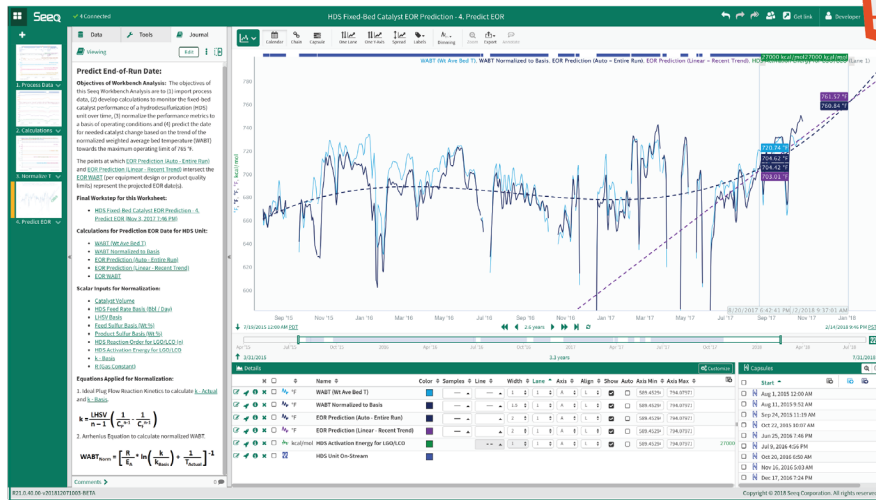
Seeq ✓ Connected HDS Fixed-Bed Catalyst EOR Prediction - 4. Predict EOR Get link Developer

Data Tools Journal

Viewing Edit

1. Process Data
2. Calculations
3. Normalize T
4. Predict EOR

Predict End-of-Run Date:

Objectives of Workbench Analysis: The objectives of this Seeq Workbench Analysis are to (1) import process data, (2) develop calculations to monitor the fixed bed catalyst performance of a hydrodesulfurization (HDS) unit over time, (3) normalize the performance metrics to a basis of operating conditions and (4) predict the date for needed catalyst change based on the trend of the normalized weighted average bed temperature (WABT) towards the maximum operating limit of 765 °F.

The points at which EOR Prediction (Auto - Entire Run) and EOR Prediction (Linear - Recent Trend) intersect the EOR WABT (per equipment design or product quality limits) represent the projected EOR date(s).

Final Workstep for this Worksheet:

HDS Fixed-Bed Catalyst EOR Prediction - 4. Predict EOR (Nov 3, 2017 7:46 PM)

Calculations for Prediction EOR Date for HDS Unit:

WABT (Wt Ave Bed T)
WABT Normalized to Basis
EOR Prediction (Auto - Entire Run)
EOR Prediction (Linear - Recent Trend)
EOR WABT

Scalar Inputs for Normalization:

Catalyst Volume
HDS Feed Rate Basis (BM / Day)
LHSV Basis
Feed Sulfur Basis (Wt %)
Product Sulfur Basis (Wt %)
HDS Reaction Order for LGO/LCO (n)
HDS Activation Energy for LGO/LCO
k - Basis
R (Gas Constant)

Equations Applied for Normalization:

1. Ideal Plug Flow Reaction Kinetics to calculate k - Actual and k - Basis.

$k = \frac{LHSV}{n-1}\left(\frac{1}{C_P^{n-1}} - \frac{1}{C_F^{n-1}}\right)$

2. Arrhenius Equation to calculate normalized WABT.

$WABT_{Norm} = \left[\frac{R}{E_A}\ln\left(\frac{k}{k_{Basis}}\right) + \frac{1}{T_{Actual}}\right]^{-1}$

Comments

Calendar Chain Capsule One Lane One Y-axis Spread Labels Showing Zoom Export Annotate

WABT (Wt Ave Bed T) WABT Normalized to Basis EOR Prediction (Auto - Entire Run) EOR Prediction (Linear - Recent Trend) EOR WABT

27000 kcal/mol 27000 kcal/mol

790 780 770 760 750 740 730 720 710 700 690 680 670 660 650 640 630 620 610 600

°F, °F, °F, °F, kcal/mol

761.57 °F
768.84 °F
720.74 °F
704.62 °F
704.42 °F
703.01 °F

Sep '15 Nov '15 Jan '16 Mar '16 May '16 Jul '16 Sep '16 Nov '16 Jan '17 Mar '17 May '17 Jul '17 Sep '17 Nov '17 Jan '18 Mar '18 May '18 Jul '18

8/20/2017 6:42:41 PM 2/14/2018 9:05:43 PM

7/16/2015 12:00 AM EDT 2.4 years 2/14/2018 9:05 PM

7/31/2015 3.2 years 7/31/2018

Jul '15 Oct '15 2016 Apr '16 Jul '16 Oct '16 2017 Apr '17 Jul '17 Oct '17 2018 Apr '18 Jul '18

Details Customize

| | Name | Color | Samples | Line | Width | Lane | Axis | Align | Show | Auto | Axis Min | Axis Max |
|---|---|---|---|---|---|---|---|---|---|---|---|---|
| °F | WABT (Wt Ave Bed T) | | | | 1 | 1 | A | L | | | 589.4529% | 794.0735% |
| °F | WABT Normalized to Basis | | | | 1.5 | 1 | A | L | | | 589.4529% | 794.0735% |
| °F | EOR Prediction (Auto - Entire Run) | | | | 2 | 1 | A | L | | | 589.4529% | 794.0735% |
| °F | EOR Prediction (Linear - Recent Trend) | | | | 1 | 1 | A | L | | | 589.4529% | 794.0735% |
| kcal/mol | HDS Activation Energy for LGO/LCO | | | | 1 | 1 | A | L | | | 589.4529% | 794.0735% |
| | HDS Unit On-Stream | | | | | | | | | | | |

Capsules

Start
Aug 11, 2015 12:00 AM
Aug 11, 2015 12:00 AM
Sep 24, 2015 11:19 AM
Oct 22, 2015 10:45 AM
Jun 25, 2016 7:46 PM
Jul 9, 2016 4:00 AM
Nov 01, 2016 4:00 AM
Nov 26, 2016 5:00 AM
Dec 23, 2016 7:00 PM

R21.0.40.00-v201812071003-BETA Copyright © 2018 Seeq Corporation. All rights reserved.